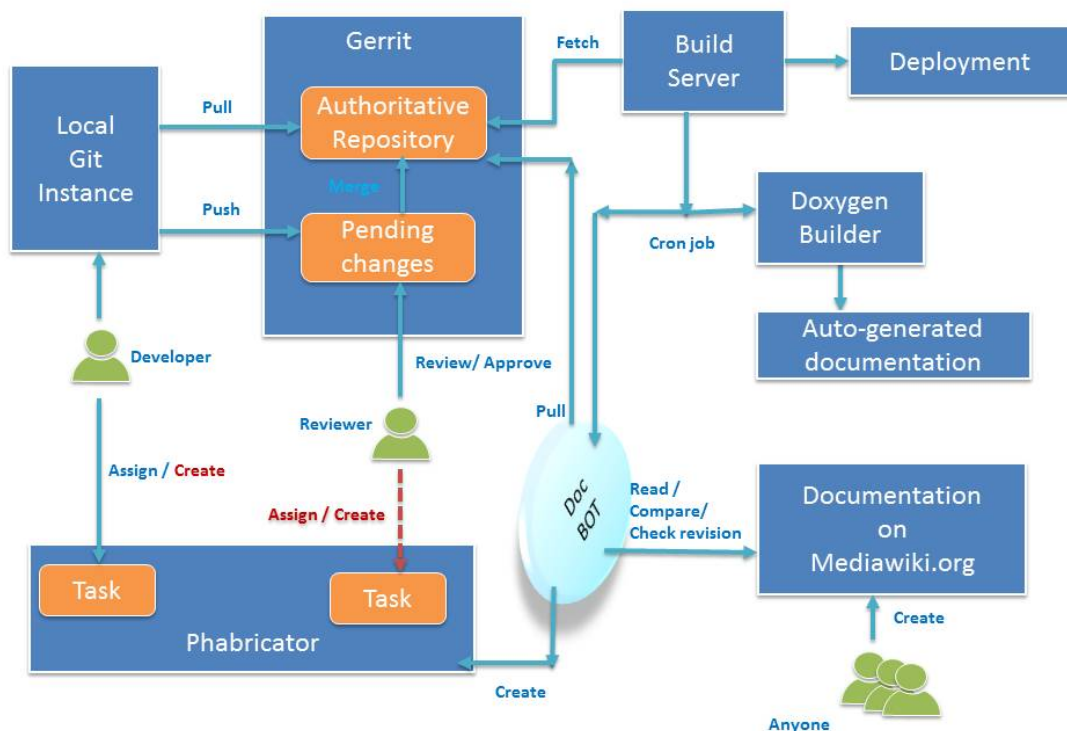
Gerrit

Fetch

Build Server

Deployment

Local Git Instance

Pull

Authoritative Repository

Merge

Push

Pending changes

Cron job

Doxygen Builder

Auto-generated documentation

Developer

Review/ Approve

Reviewer

Pull

Assign / Create

Assign / Create

Doc BOT

Read / Compare/ Check revision

Documentation on Mediawiki.org

Task

Task

Phabricator

Create

Create

Anyone